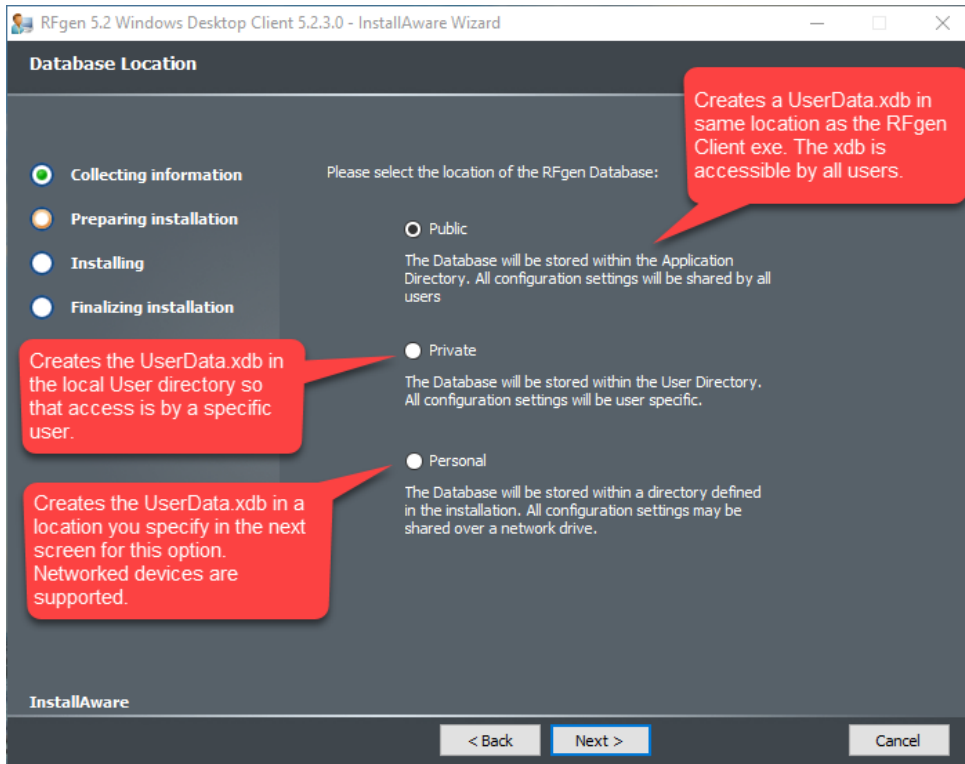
RFgen 5.2 Windows Desktop Client 5.2.3.0 - InstallAware Wizard

Database Location

Creates a UserData.xdb in same location as the RFgen Client exe. The xdb is accessible by all users.

Collecting information

Preparing installation

Installing

Finalizing installation

Please select the location of the RFgen Database:

Public

The Database will be stored within the Application Directory. All configuration settings will be shared by all users

Creates the UserData.xdb in the local User directory so that access is by a specific user.

Private

The Database will be stored within the User Directory. All configuration settings will be user specific.

Personal

Creates the UserData.xdb in a location you specify in the next screen for this option. Networked devices are supported.

The Database will be stored within a directory defined in the installation. All configuration settings may be shared over a network drive.

InstallAware

< Back

Next >

Cancel